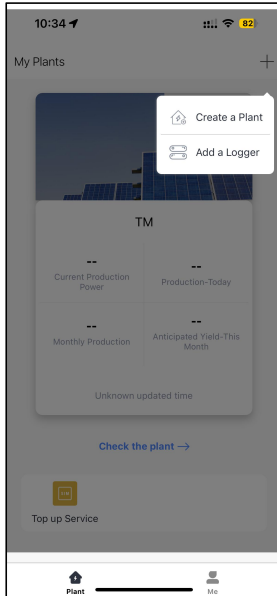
10:34

82

My Plants

+

Create a Plant

Add a Logger

TM

--
Current Production Power

--
Production-Today

--
Monthly Production

--
Anticipated Yield-This Month

Unknown updated time

Check the plant →

Top up Service

Plant

Me